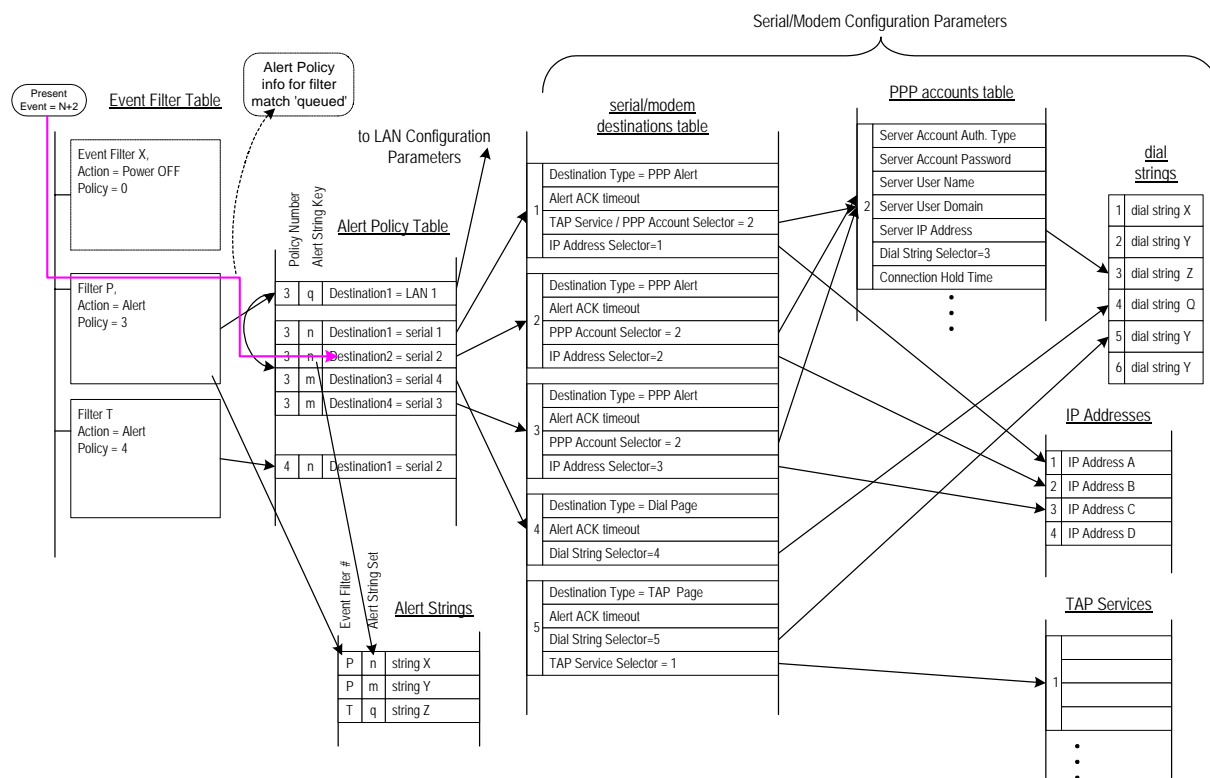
Serial/Modem Configuration Parameters

Present Event = N+2

Event Filter Table

Alert Policy info for filter match 'queued'

to LAN Configuration Parameters

Event Filter X, Action = Power OFF Policy = 0

Filter P, Action = Alert Policy = 3

Filter T Action = Alert Policy = 4

Policy Number
Alert String Key

Alert Policy Table

| Policy Number | Alert String Key | |
|---|---|---|
| 3 | q | Destination1 = LAN 1 |
| 3 | n | Destination1 = serial 1 |
| 3 | n | Destination2 = serial 2 |
| 3 | m | Destination3 = serial 4 |
| 3 | m | Destination4 = serial 3 |
| 4 | n | Destination1 = serial 2 |

serial/modem destinations table

| | |
|---|---|
| 1 | Destination Type = PPP Alert |
| | Alert ACK timeout |
| | TAP Service / PPP Account Selector = 2 |
| | IP Address Selector=1 |
| 2 | Destination Type = PPP Alert |
| | Alert ACK timeout |
| | PPP Account Selector = 2 |
| | IP Address Selector=2 |
| 3 | Destination Type = PPP Alert |
| | Alert ACK timeout |
| | PPP Account Selector = 2 |
| | IP Address Selector=3 |
| 4 | Destination Type = Dial Page |
| | Alert ACK timeout |
| | Dial String Selector=4 |
| 5 | Destination Type = TAP Page |
| | Alert ACK timeout |
| | Dial String Selector=5 |
| | TAP Service Selector = 1 |

PPP accounts table

| | |
|---|---|
| 2 | Server Account Auth. Type |
| | Server Account Password |
| | Server User Name |
| | Server User Domain |
| | Server IP Address |
| | Dial String Selector=3 |
| | Connection Hold Time |

dial strings

| | |
|---|---|
| 1 | dial string X |
| 2 | dial string Y |
| 3 | dial string Z |
| 4 | dial string Q |
| 5 | dial string Y |
| 6 | dial string Y |

IP Addresses

| | |
|---|---|
| 1 | IP Address A |
| 2 | IP Address B |
| 3 | IP Address C |
| 4 | IP Address D |

TAP Services

1

Alert Strings

| Event Filter # | Alert String Set | |
|---|---|---|
| P | n | string X |
| P | m | string Y |
| T | q | string Z |